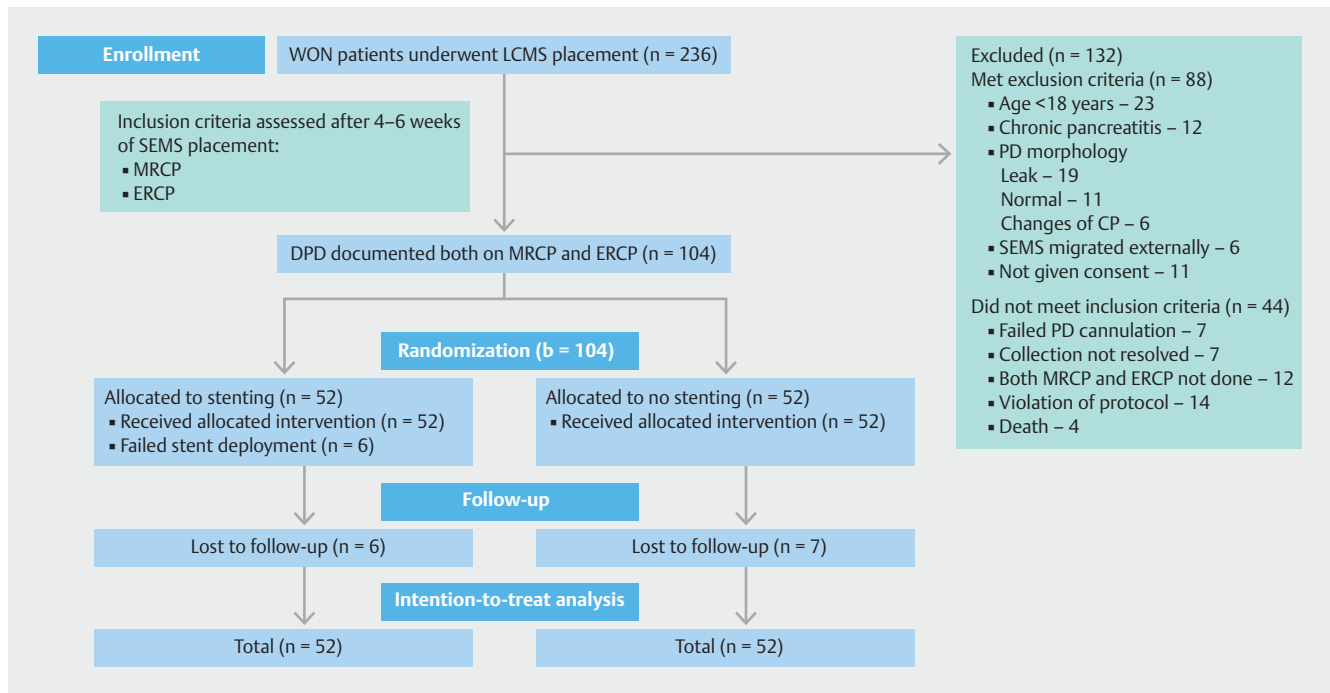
Enrollment

WON patients underwent LCMS placement (n = 236)

Inclusion criteria assessed after 4–6 weeks of SEMS placement:
▪ MRCP
▪ ERCP

Excluded (n = 132)
Met exclusion criteria (n = 88)
▪ Age <18 years – 23
▪ Chronic pancreatitis – 12
▪ PD morphology
Leak – 19
Normal – 11
Changes of CP – 6
▪ SEMS migrated externally – 6
▪ Not given consent – 11

Did not meet inclusion criteria (n = 44)
▪ Failed PD cannulation – 7
▪ Collection not resolved – 7
▪ Both MRCP and ERCP not done – 12
▪ Violation of protocol – 14
▪ Death – 4

DPD documented both on MRCP and ERCP (n = 104)

Randomization (b = 104)

Allocated to stenting (n = 52)
▪ Received allocated intervention (n = 52)
▪ Failed stent deployment (n = 6)

Allocated to no stenting (n = 52)
▪ Received allocated intervention (n = 52)

Follow-up

Lost to follow-up (n = 6)

Lost to follow-up (n = 7)

Intention-to-treat analysis

Total (n = 52)

Total (n = 52)